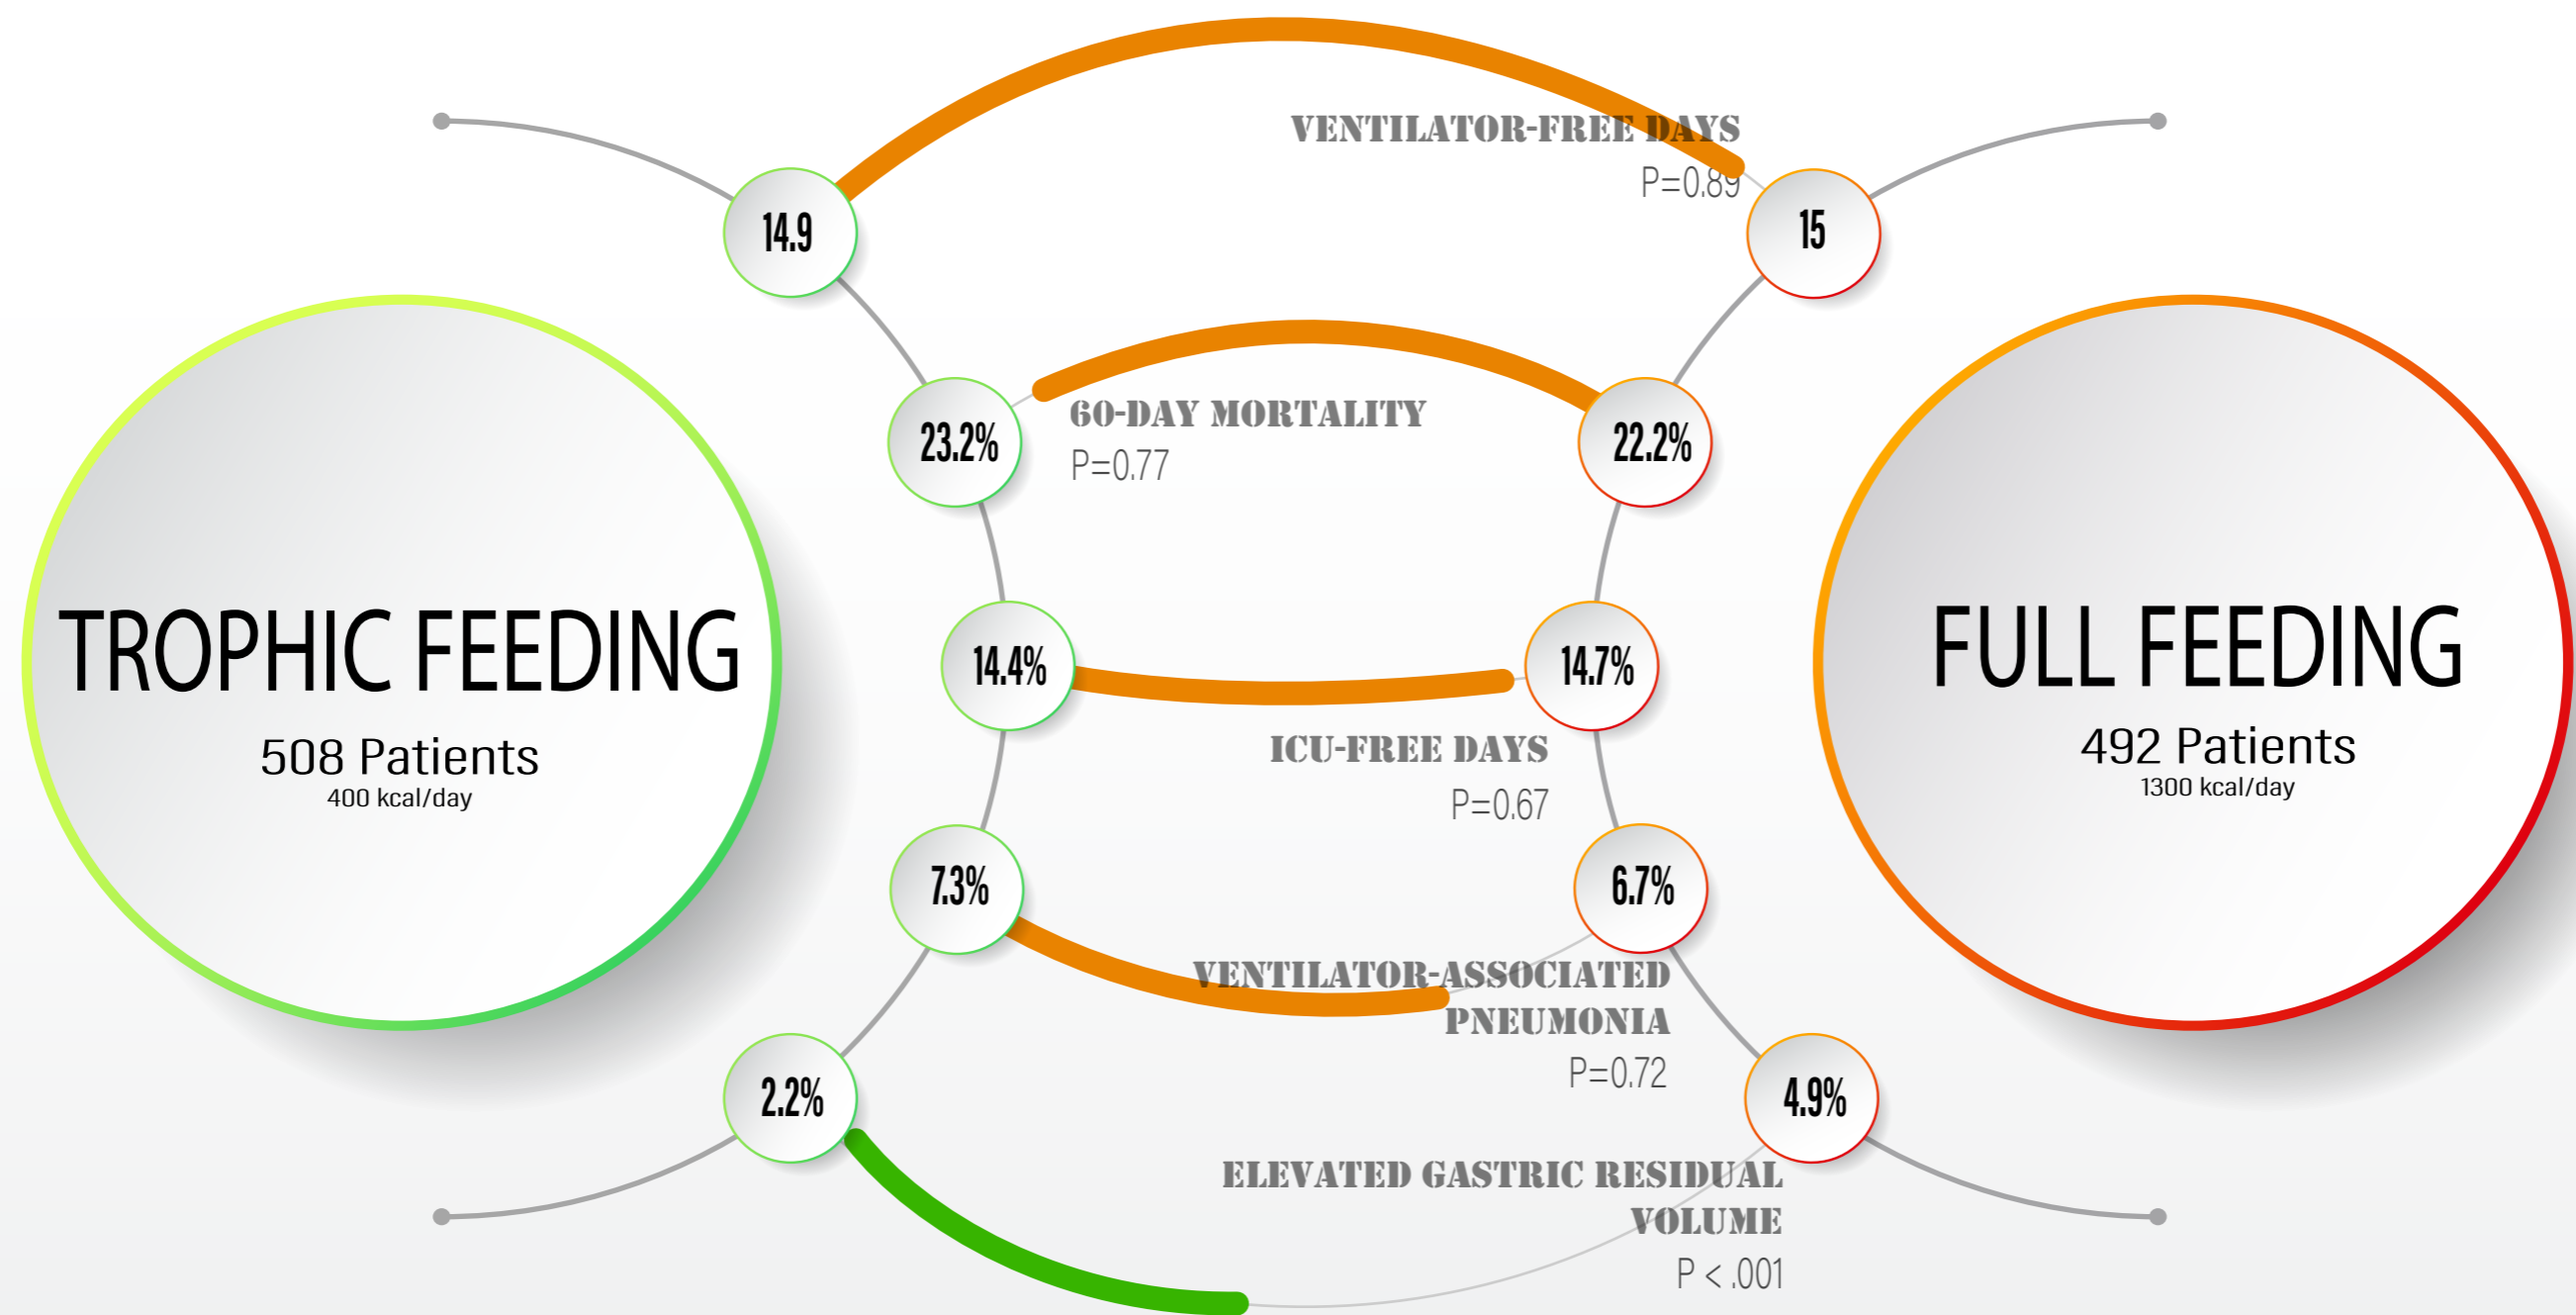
VENTILATOR-FREE DAYS
P=0.89

14.9

15

TROPHIC FEEDING
508 Patients
400 kcal/day

23.2%

60-DAY MORTALITY
P=0.77

22.2%

FULL FEEDING
492 Patients
1300 kcal/day

14.4%

14.7%

ICU-FREE DAYS
P=0.67

7.3%

6.7%

VENTILATOR-ASSOCIATED PNEUMONIA
P=0.72

2.2%

4.9%

ELEVATED GASTRIC RESIDUAL VOLUME
P < .001